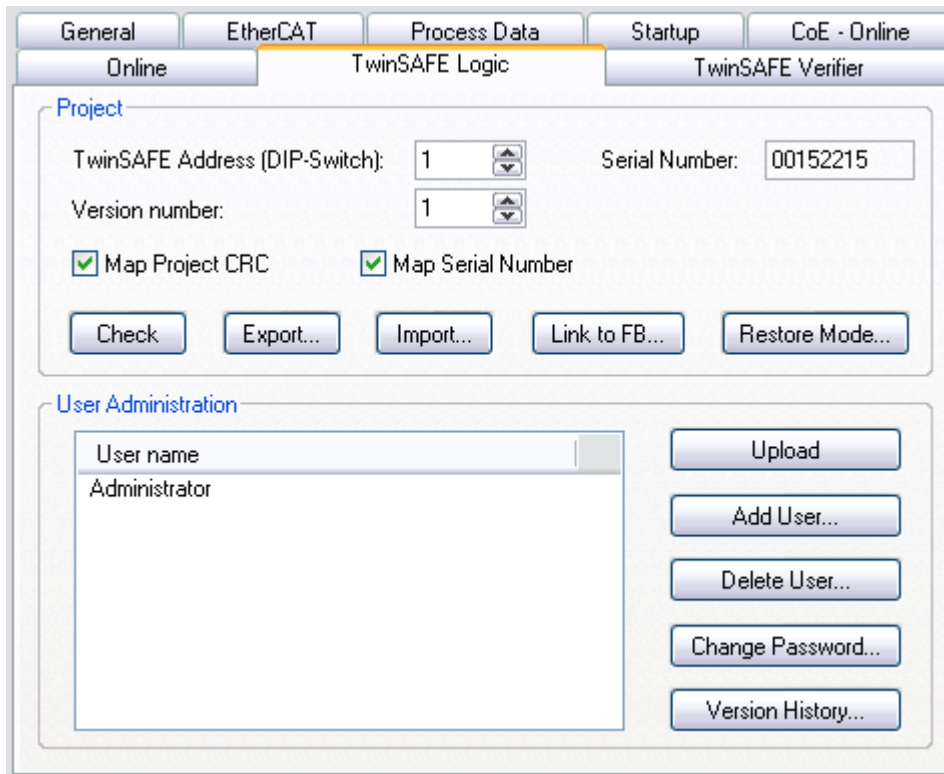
General
EtherCAT
Process Data
Startup
CoE - Online
Online
TwinSAFE Logic
TwinSAFE Verifier

Project
TwinSAFE Address (DIP-Switch): 1
Serial Number: 00152215
Version number: 1
Map Project CRC
Map Serial Number
Check
Export...
Import...
Link to FB...
Restore Mode...

User Administration
User name
Administrator
Upload
Add User...
Delete User...
Change Password...
Version History...